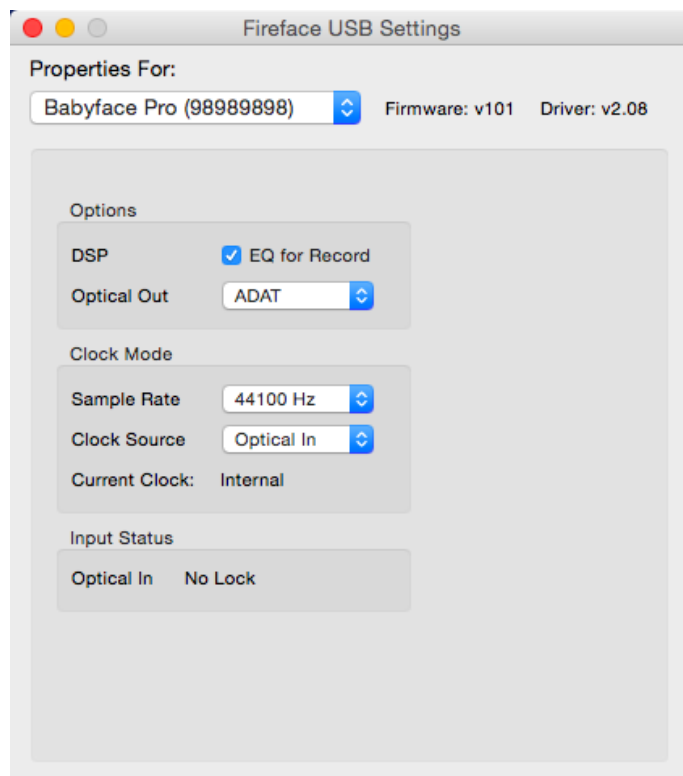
Fireface USB Settings

Properties For:

Babyface Pro (98989898)

Firmware: v101

Driver: v2.08

Options

DSP

EQ for Record

Optical Out

ADAT

Clock Mode

Sample Rate

44100 Hz

Clock Source

Optical In

Current Clock:

Internal

Input Status

Optical In

No Lock